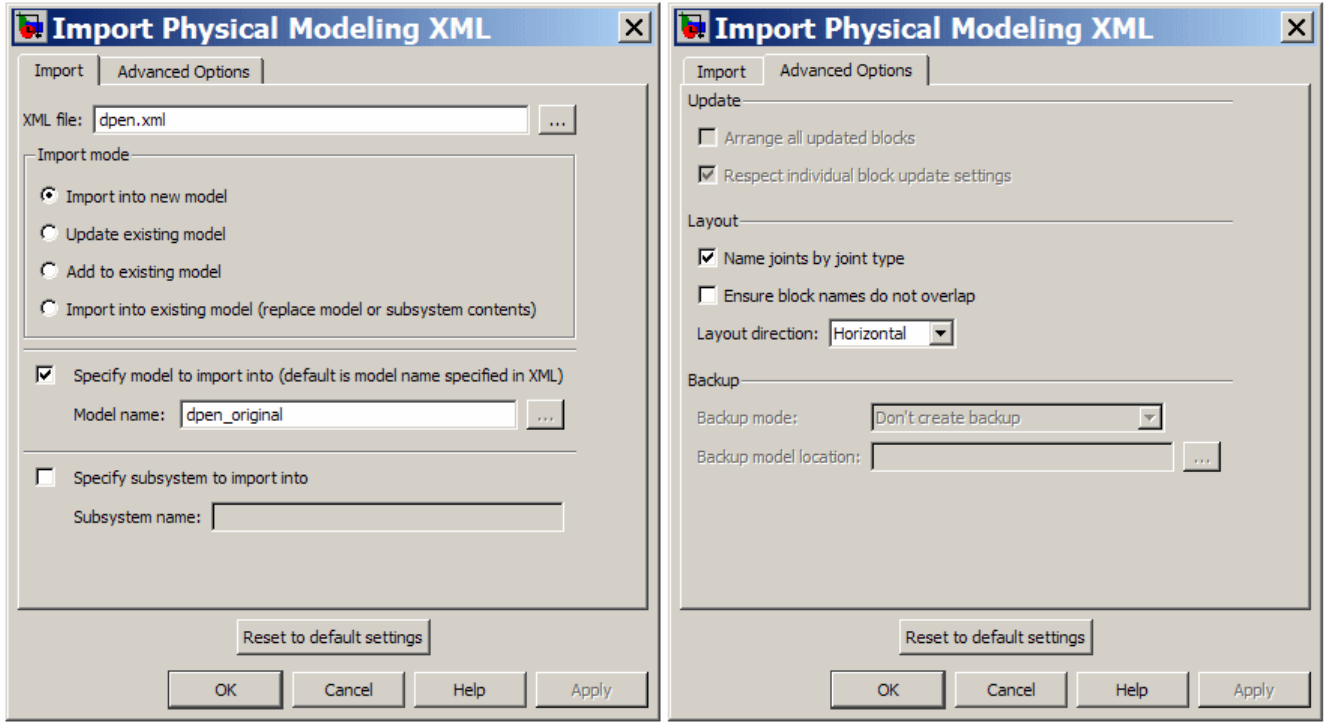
Import Physical Modeling XML

Import | Advanced Options

XML file: dpen.xml ...

Import mode

Import into new model

Update existing model

Add to existing model

Import into existing model (replace model or subsystem contents)

Specify model to import into (default is model name specified in XML)

Model name: dpen_original ...

Specify subsystem to import into

Subsystem name:

Reset to default settings

OK | Cancel | Help | Apply

Import Physical Modeling XML

Import | Advanced Options

Update

Arrange all updated blocks

Respect individual block update settings

Layout

Name joints by joint type

Ensure block names do not overlap

Layout direction: Horizontal

Backup

Backup mode: Don't create backup

Backup model location: ...

Reset to default settings

OK | Cancel | Help | Apply